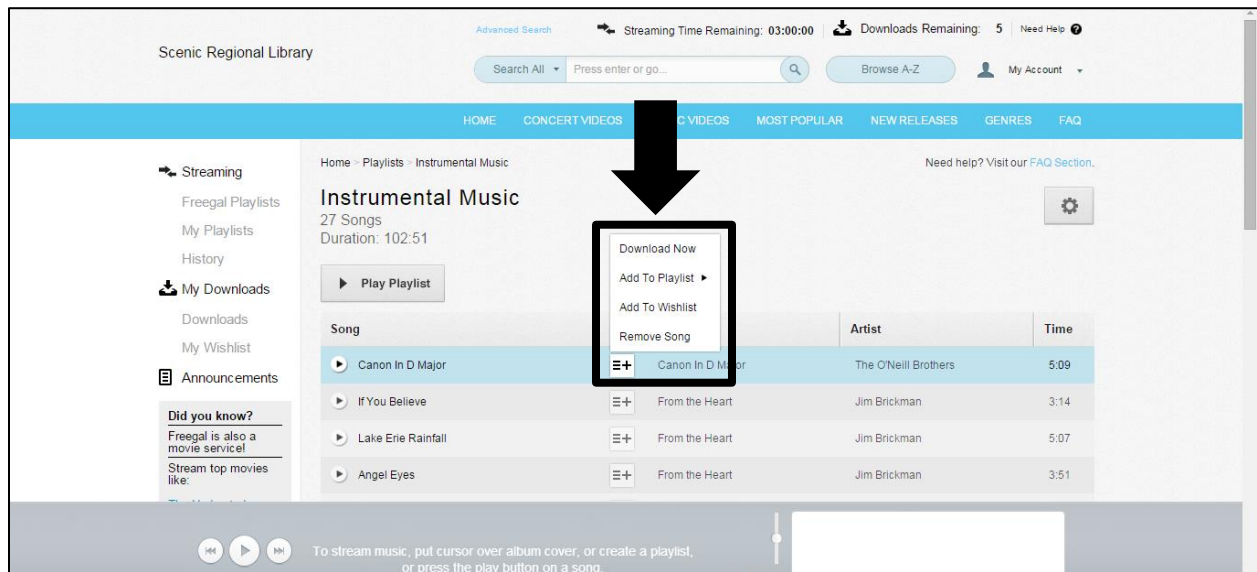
Scenic Regional Library

Advanced Search

Streaming Time Remaining: 03:00:00 | Downloads Remaining: 5 | Need Help

Search All ▾ Press enter or go...

Browse A-Z

My Account ▾

HOME CONCERT VIDEOS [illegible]C VIDEOS MOST POPULAR NEW RELEASES GENRES FAQ

Streaming
Freegal Playlists
My Playlists
History
My Downloads
Downloads
My Wishlist
Announcements

Did you know?
Freegal is also a movie service!
Stream top movies like:

Home > Playlists > Instrumental Music

Need help? Visit our FAQ Section.

Instrumental Music
27 Songs
Duration: 102:51

Play Playlist

Download Now
Add To Playlist ▸
Add To Wishlist
Remove Song

| Song | | Album | Artist | Time |
|---|---|---|---|---|
| Canon In D Major | ≡+ | Canon In D M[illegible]or | The O'Neill Brothers | 5:09 |
| If You Believe | ≡+ | From the Heart | Jim Brickman | 3:14 |
| Lake Erie Rainfall | ≡+ | From the Heart | Jim Brickman | 5:07 |
| Angel Eyes | ≡+ | From the Heart | Jim Brickman | 3:51 |

To stream music, put cursor over album cover, or create a playlist, or press the play button on a song.